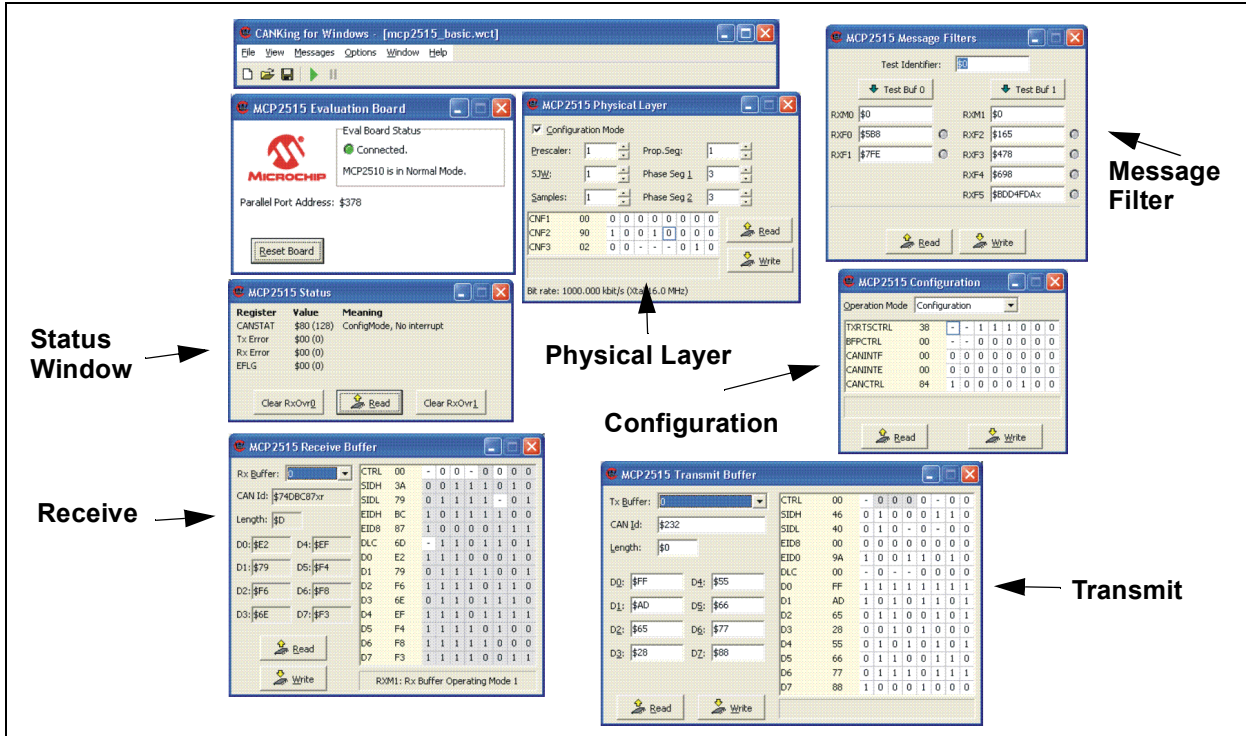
CANKing for Windows - [mcp2515_basic.wct]
File View Messages Options Window Help

MCP2515 Evaluation Board
Eval Board Status
Connected.
MCP2510 is in Normal Mode.
MICROCHIP
Parallel Port Address: $378
Reset Board

MCP2515 Physical Layer
Configuration Mode
Prescaler: 1
Prop.Seg: 1
SJW: 1
Phase Seg 1 3
Samples: 1
Phase Seg 2 3

| | | | | | | | | | |
|---|---|---|---|---|---|---|---|---|---|
| CNF1 | 00 | 0 | 0 | 0 | 0 | 0 | 0 | 0 | 0 |
| CNF2 | 90 | 1 | 0 | 0 | 1 | 0 | 0 | 0 | 0 |
| CNF3 | 02 | 0 | 0 | - | - | - | 0 | 1 | 0 |

Read
Write
Bit rate: 1000.000 kbit/s (Xtal 16.0 MHz)

MCP2515 Message Filters
Test Identifier: $0
Test Buf 0
Test Buf 1
RXM0 $0
RXM1 $0
RXF0 $5B8
RXF2 $165
RXF1 $7FE
RXF3 $478
RXF4 $698
RXF5 $BDD4FDAx
Read
Write

Message Filter

MCP2515 Status
| Register | Value | Meaning |
|---|---|---|
| CANSTAT | $80 (128) | ConfigMode, No interrupt |
| Tx Error | $00 (0) | |
| Rx Error | $00 (0) | |
| EFLG | $00 (0) | |

Clear RxOvr0
Read
Clear RxOvr1

Status Window

Physical Layer

MCP2515 Configuration
Operation Mode Configuration

| | | | | | | | | | |
|---|---|---|---|---|---|---|---|---|---|
| TXRTSCTRL | 38 | - | - | 1 | 1 | 1 | 0 | 0 | 0 |
| BFPCTRL | 00 | - | - | 0 | 0 | 0 | 0 | 0 | 0 |
| CANINTF | 00 | 0 | 0 | 0 | 0 | 0 | 0 | 0 | 0 |
| CANINTE | 00 | 0 | 0 | 0 | 0 | 0 | 0 | 0 | 0 |
| CANCTRL | 84 | 1 | 0 | 0 | 0 | 0 | 1 | 0 | 0 |

Read
Write

Configuration

MCP2515 Receive Buffer
Rx Buffer: 0
CAN Id: $74DBC87xr
Length: $D
D0: $E2
D4: $EF
D1: $79
D5: $F4
D2: $F6
D6: $F8
D3: $6E
D7: $F3
Read
Write

| | | | | | | | | | |
|---|---|---|---|---|---|---|---|---|---|
| CTRL | 00 | - | 0 | 0 | - | 0 | 0 | 0 | 0 |
| SIDH | 3A | 0 | 0 | 1 | 1 | 1 | 0 | 1 | 0 |
| SIDL | 79 | 0 | 1 | 1 | 1 | 1 | - | 0 | 1 |
| EIDH | BC | 1 | 0 | 1 | 1 | 1 | 1 | 0 | 0 |
| EID8 | 87 | 1 | 0 | 0 | 0 | 0 | 1 | 1 | 1 |
| DLC | 6D | - | 1 | 1 | 0 | 1 | 1 | 0 | 1 |
| D0 | E2 | 1 | 1 | 1 | 0 | 0 | 0 | 1 | 0 |
| D1 | 79 | 0 | 1 | 1 | 1 | 1 | 0 | 0 | 1 |
| D2 | F6 | 1 | 1 | 1 | 1 | 0 | 1 | 1 | 0 |
| D3 | 6E | 0 | 1 | 1 | 0 | 1 | 1 | 1 | 0 |
| D4 | EF | 1 | 1 | 1 | 0 | 1 | 1 | 1 | 1 |
| D5 | F4 | 1 | 1 | 1 | 1 | 0 | 1 | 0 | 0 |
| D6 | F8 | 1 | 1 | 1 | 1 | 1 | 0 | 0 | 0 |
| D7 | F3 | 1 | 1 | 1 | 1 | 0 | 0 | 1 | 1 |

RXM1: Rx Buffer Operating Mode 1

Receive

MCP2515 Transmit Buffer
Tx Buffer: 0
CAN Id: $232
Length: $0
D0: $FF
D4: $55
D1: $AD
D5: $66
D2: $65
D6: $77
D3: $28
D7: $88
Read
Write

| | | | | | | | | | |
|---|---|---|---|---|---|---|---|---|---|
| CTRL | 00 | - | 0 | 0 | 0 | - | 0 | 0 |
| SIDH | 46 | 0 | 1 | 0 | 0 | 0 | 1 | 1 | 0 |
| SIDL | 40 | 0 | 1 | 0 | - | 0 | - | 0 | 0 |
| EID8 | 00 | 0 | 0 | 0 | 0 | 0 | 0 | 0 | 0 |
| EID0 | 9A | 1 | 0 | 0 | 1 | 1 | 0 | 1 | 0 |
| DLC | 00 | - | 0 | - | - | 0 | 0 | 0 | 0 |
| D0 | FF | 1 | 1 | 1 | 1 | 1 | 1 | 1 | 1 |
| D1 | AD | 1 | 0 | 1 | 0 | 1 | 1 | 0 | 1 |
| D2 | 65 | 0 | 1 | 1 | 0 | 0 | 1 | 0 | 1 |
| D3 | 28 | 0 | 0 | 1 | 0 | 1 | 0 | 0 | 0 |
| D4 | 55 | 0 | 1 | 0 | 1 | 0 | 1 | 0 | 1 |
| D5 | 66 | 0 | 1 | 1 | 0 | 0 | 1 | 1 | 0 |
| D6 | 77 | 0 | 1 | 1 | 1 | 0 | 1 | 1 | 1 |
| D7 | 88 | 1 | 0 | 0 | 0 | 1 | 0 | 0 | 0 |

Transmit